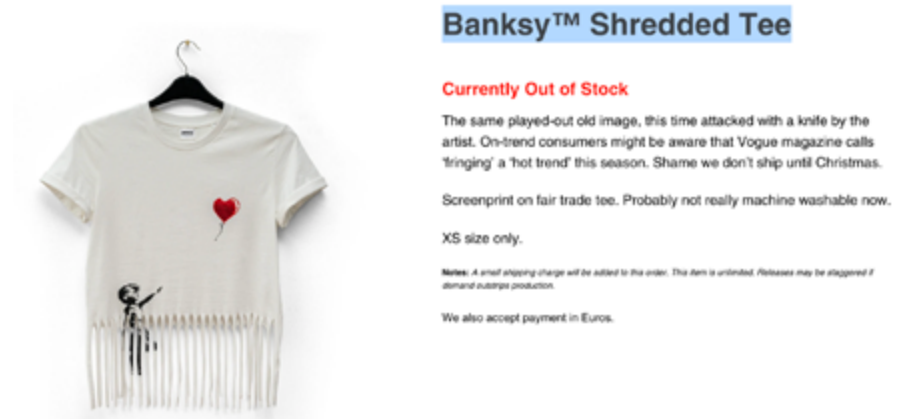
Banksy™ Shredded Tee

Currently Out of Stock

The same played-out old image, this time attacked with a knife by the artist. On-trend consumers might be aware that Vogue magazine calls 'fringing' a 'hot trend' this season. Shame we don't ship until Christmas.

Screenprint on fair trade tee. Probably not really machine washable now.

XS size only.

Notes: A small shipping charge will be added to this order. This item is unlimited. Releases may be staggered if demand outstrips production.

We also accept payment in Euros.